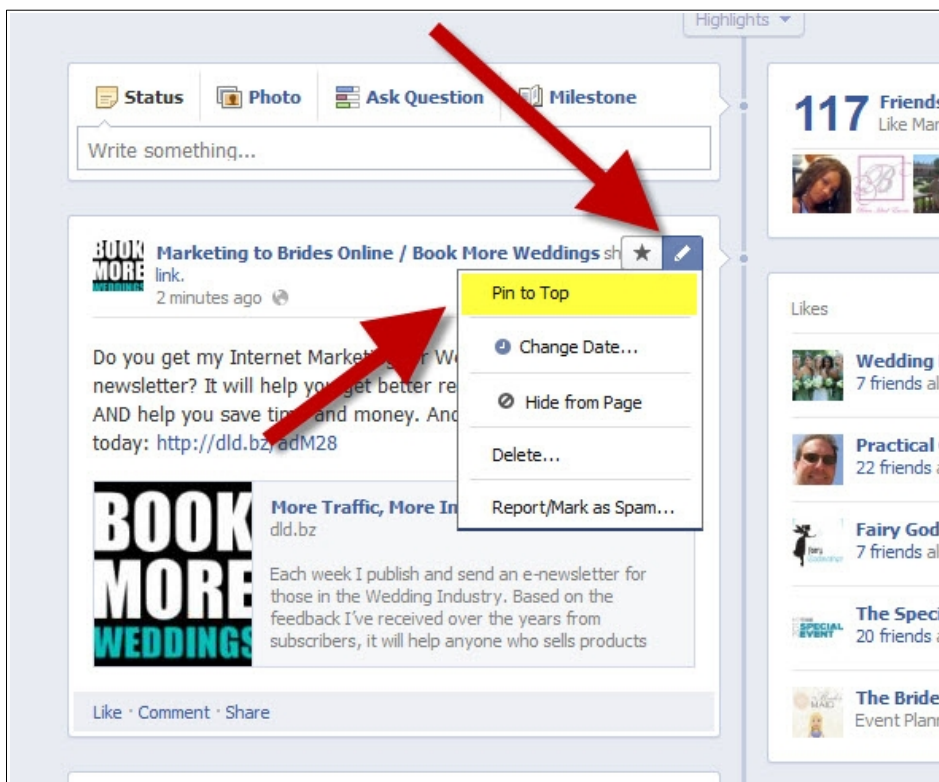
Highlights

Status  Photo  Ask Question  Milestone

Write something...

BOOK MORE WEDDINGS

Marketing to Brides Online / Book More Weddings sh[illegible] link.
2 minutes ago

Pin to Top
Change Date...
Hide from Page
Delete...
Report/Mark as Spam...

Do you get my Internet Marketi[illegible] W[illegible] newsletter? It will help you get better re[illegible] AND help you save tim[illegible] and money. And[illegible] today: http://dld.bz/adM28

BOOK MORE WEDDINGS

More Traffic, More In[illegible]
dld.bz

Each week I publish and send an e-newsletter for those in the Wedding Industry. Based on the feedback I've received over the years from subscribers, it will help anyone who sells products

Like · Comment · Share

117 Friends
Like Mar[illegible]

Likes

Wedding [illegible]
7 friends a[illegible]

Practical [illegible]
22 friends a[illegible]

Fairy God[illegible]
7 friends a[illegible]

The Speci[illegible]
20 friends a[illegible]

The Bride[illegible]
Event Plann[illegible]